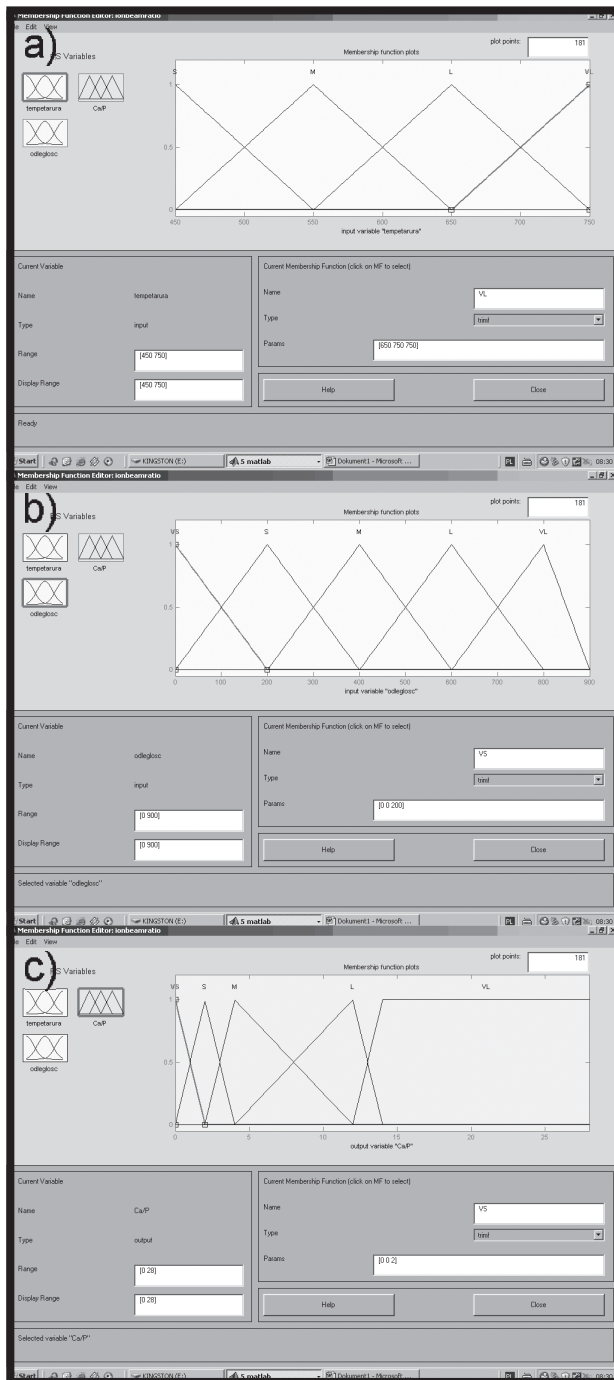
Membership Function Editor: ionbeamratio
le Edit View
a)
S Variables
tempetarura
Ca/P
odleglosc
plot points: 181
Membership function plots
S M L VL
1
0.5
0
450 500 550 600 650 700 750
input variable "tempetarura"
Current Variable
Name tempetarura
Type input
Range [450 750]
Display Range [450 750]
Current Membership Function (click on MF to select)
Name VL
Type trimf
Params [650 750 750]
Help
Close
Ready
Start KINGSTON (E:) 5 matlab Dokument1 - Microsoft ... PL 08:30

Membership Function Editor: ionbeamratio
le Edit View
b)
S Variables
tempetarura
Ca/P
odleglosc
plot points: 181
Membership function plots
VS S M L VL
1
0.5
0
0 100 200 300 400 500 600 700 800 900
input variable "odleglosc"
Current Variable
Name odleglosc
Type input
Range [0 900]
Display Range [0 900]
Current Membership Function (click on MF to select)
Name VS
Type trimf
Params [0 0 200]
Help
Close
Selected variable "odleglosc"
Start KINGSTON (E:) 5 matlab Dokument1 - Microsoft ... PL 08:30

Membership Function Editor: ionbeamratio
le Edit View
c)
S Variables
tempetarura
Ca/P
odleglosc
plot points: 181
Membership function plots
VS S M L VL
1
0.5
0
0 5 10 15 20 25
output variable "Ca/P"
Current Variable
Name Ca/P
Type output
Range [0 28]
Display Range [0 28]
Current Membership Function (click on MF to select)
Name VS
Type trimf
Params [0 0 2]
Help
Close
Selected variable "Ca/P"
Start KINGSTON (E:) 5 matlab Dokument1 - Microsoft ... PL 08:30